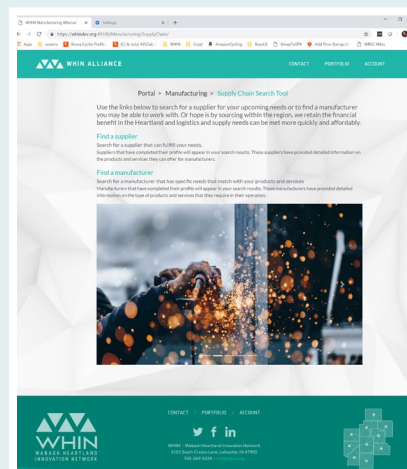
WHIN Manufacturing Alliance | Settings

https://whinalerts.org/WHIN/Manufacturing/SupplyChain/

Apps | Shore Gold Profit | Gmail | WHIN | Gmail | AmazonCycling | RouteX | Shop/ToDPR | Add Time Stamps | NREC Miles

WHIN ALLIANCE

CONTACT PORTFOLIO ACCOUNT

Portal > Manufacturing > Supply Chain Search Tool

Use the links below to search for a supplier for your upcoming needs or to find a manufacturer you may be able to work with. Or hope is by sourcing within the region, we retain the financial benefit in the Heartland and logistics and supply needs can be met more quickly and affordably.

Find a supplier
Search for a supplier that can fulfill your needs.
Suppliers that have completed their profile will appear in your search results. These suppliers have provided detailed information on the products and services they can offer for manufacturers.

Find a manufacturer
Search for a manufacturer that has specific needs that match with your products and services.
Manufacturers that have completed their profile will appear in your search results. These manufacturers have provided detailed information on the type of products and services that they require in their operation.

CONTACT | PORTFOLIO | ACCOUNT

WHIN
WABASH HEARTLAND INNOVATION NETWORK

WHIN - Wabash Heartland Innovation Network
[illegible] Lafayette, IN 47905
765-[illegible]